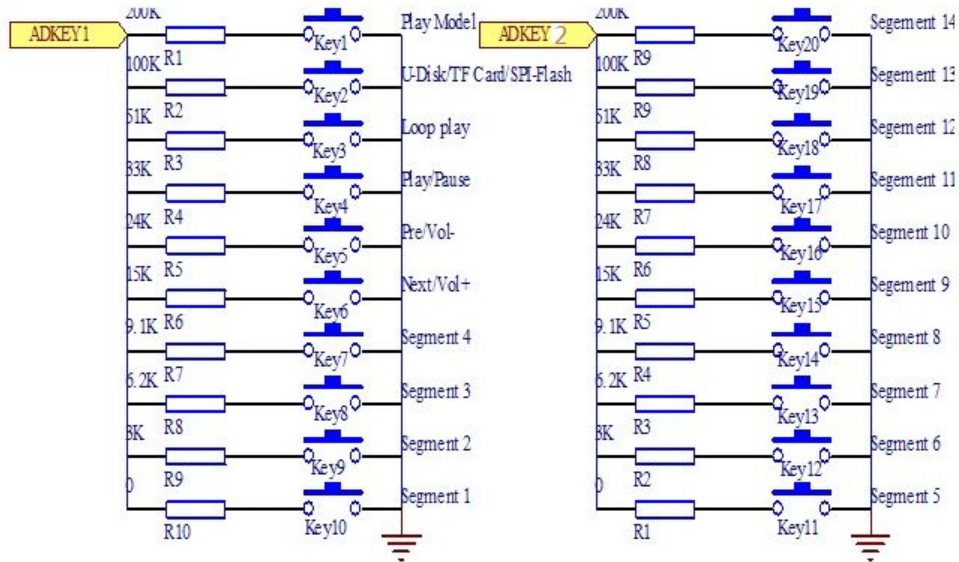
ADKEY1

200K R1 Key1 Play Mode1

100K R2 Key2 U-Disk/TF Card/SPI-Flash

51K R3 Key3 Loop play

33K R4 Key4 Play/Pause

24K R5 Key5 Pre/Vol-

15K R6 Key6 Next/Vol+

9.1K R7 Key7 Segment 4

6.2K R8 Key8 Segment 3

3K R9 Key9 Segment 2

0 R10 Key10 Segment 1

ADKEY 2

200K R9 Key20 Segement 14

100K R9 Key19 Segement 13

51K R8 Key18 Segement 12

33K R7 Key17 Segement 11

24K R6 Key16 Segment 10

15K R5 Key15 Segement 9

9.1K R4 Key14 Segment 8

6.2K R3 Key13 Segment 7

3K R2 Key12 Segment 6

0 R1 Key11 Segment 5